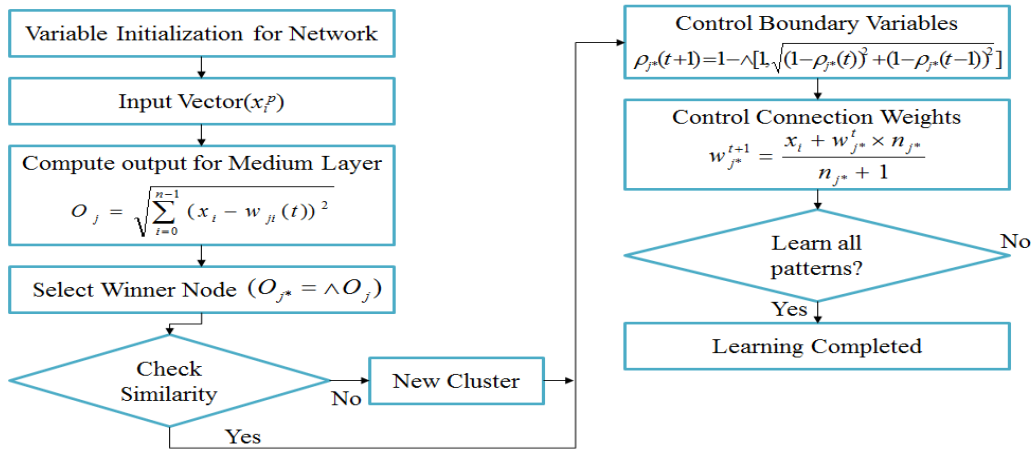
Variable Initialization for Network

Input Vector($x_i^p$)

Compute output for Medium Layer

$O_j = \sqrt{\sum_{i=0}^{n-1} (x_i - w_{ji}(t))^2}$

Select Winner Node $(O_{j*} = \wedge O_j)$

Check Similarity

No

Yes

New Cluster

Control Boundary Variables

$\rho_{j*}(t+1) = 1 - \wedge[1, \sqrt{(1-\rho_{j*}(t))^2 + (1-\rho_{j*}(t-1))^2}]$

Control Connection Weights

$w_{j*}^{t+1} = \frac{x_i + w_{j*}^t \times n_{j*}}{n_{j*} + 1}$

Learn all patterns?

No

Yes

Learning Completed